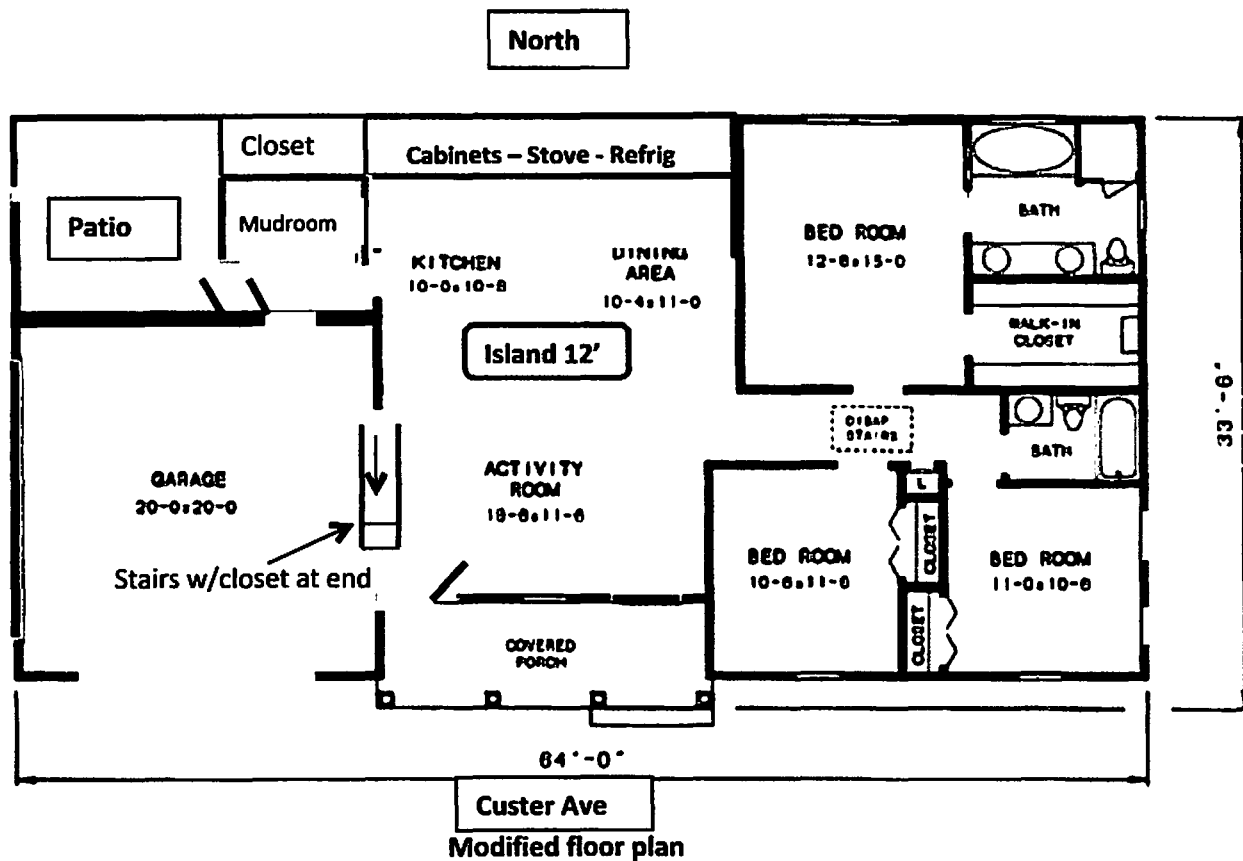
North

Closet

Cabinets – Stove - Refrig

Patio

Mudroom

KITCHEN
10-0x10-8

DINING
AREA
10-4x11-0

BED ROOM
12-6x15-0

BATH

WALK-IN
CLOSET

Island 12'

DISAP
STAIRS

BATH

33'-6"

GARAGE
20-0x20-0

ACTIVITY
ROOM
18-6x11-6

L

CLOSET

BED ROOM
10-6x11-0

BED ROOM
11-0x10-6

Stairs w/closet at end

CLOSET

COVERED
PORCH

64'-0"

Custer Ave

Modified floor plan